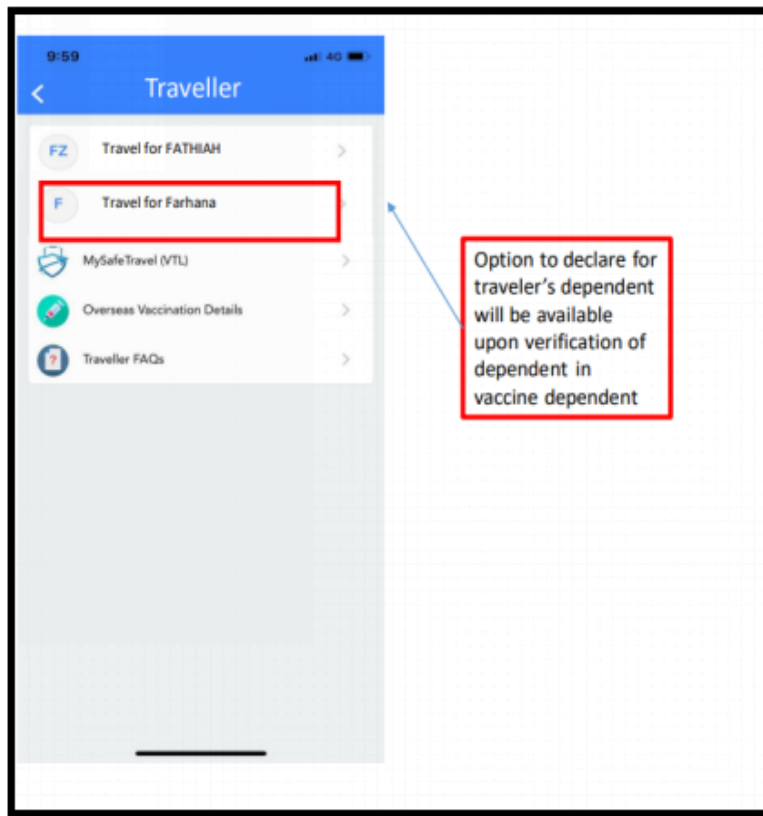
9:59
4G

Traveller

FZ Travel for FATHIAH

F Travel for Farhana

MySafeTravel (VTL)

Overseas Vaccination Details

Traveller FAQs

Option to declare for traveler's dependent will be available upon verification of dependent in vaccine dependent